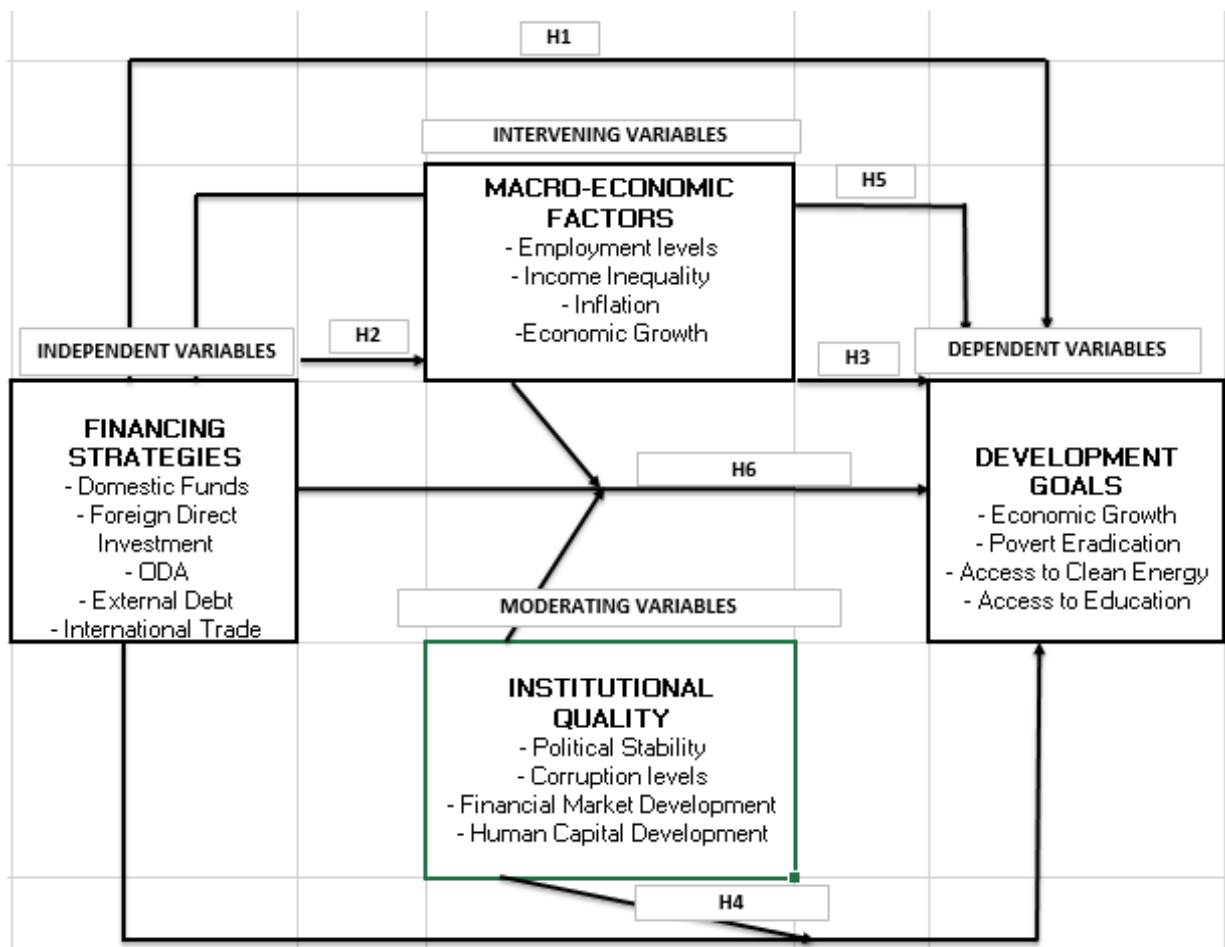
H1

INTERVENING VARIABLES

MACRO-ECONOMIC FACTORS
- Employment levels
- Income Inequality
- Inflation
-Economic Growth

H5

INDEPENDENT VARIABLES

H2

H3

DEPENDENT VARIABLES

FINANCING STRATEGIES
- Domestic Funds
- Foreign Direct Investment
- ODA
- External Debt
- International Trade

H6

DEVELOPMENT GOALS
- Economic Growth
- Povert Eradication
- Access to Clean Energy
- Access to Education

MODERATING VARIABLES

INSTITUTIONAL QUALITY
- Political Stability
- Corruption levels
- Financial Market Development
- Human Capital Development

H4